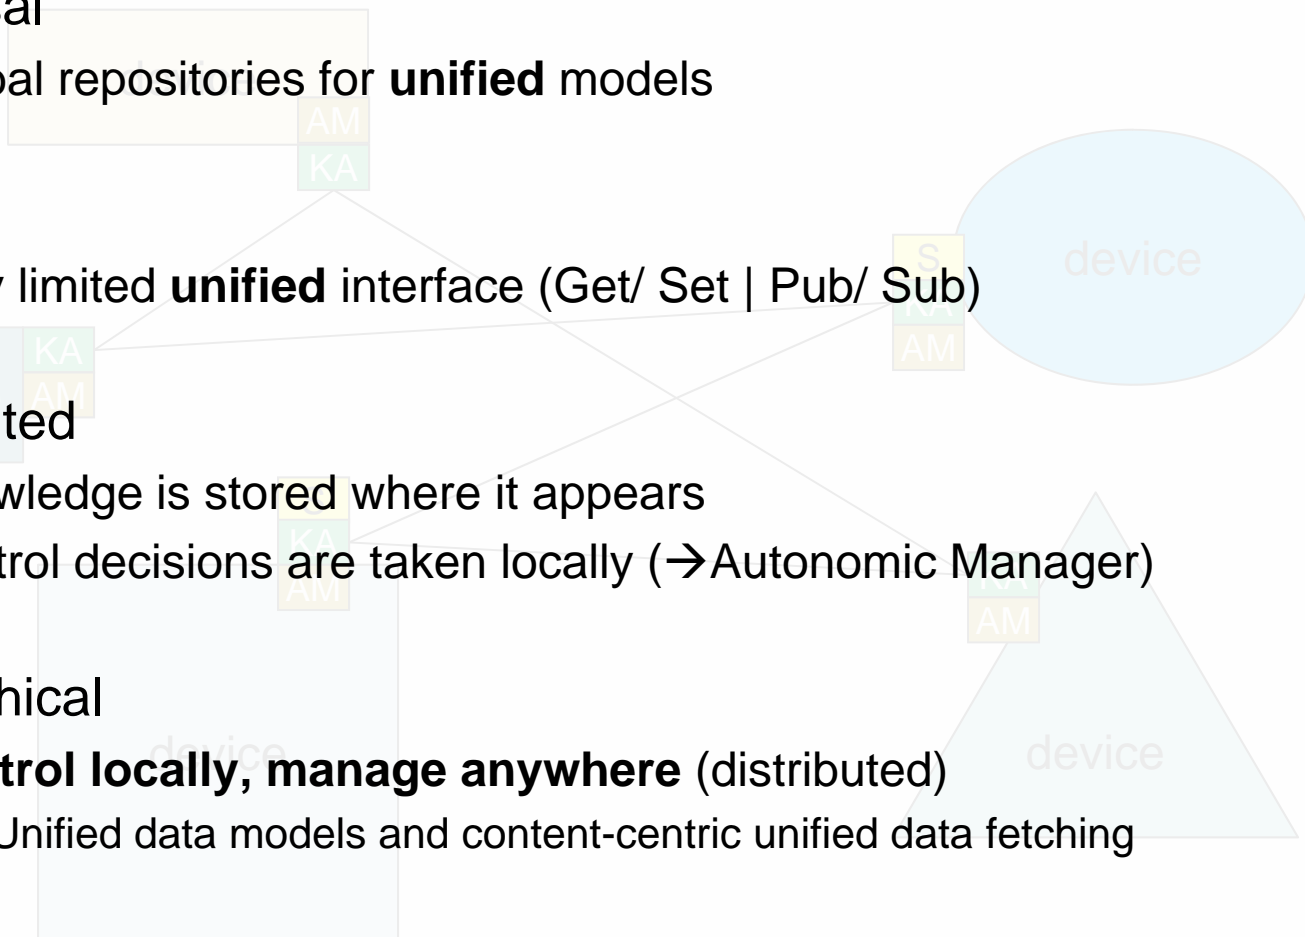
al
bal repositories for **unified** models

AM
KA

device

y limited **unified** interface (Get/ Set | Pub/ Sub)

S
KA
AM

KA
AM

ted
wledge is stored where it appears
trol decisions are taken locally (→Autonomic Manager)

KA
AM

KA
AM

hical
**trol locally, manage anywhere** (distributed)
Unified data models and content-centric unified data fetching

device

device